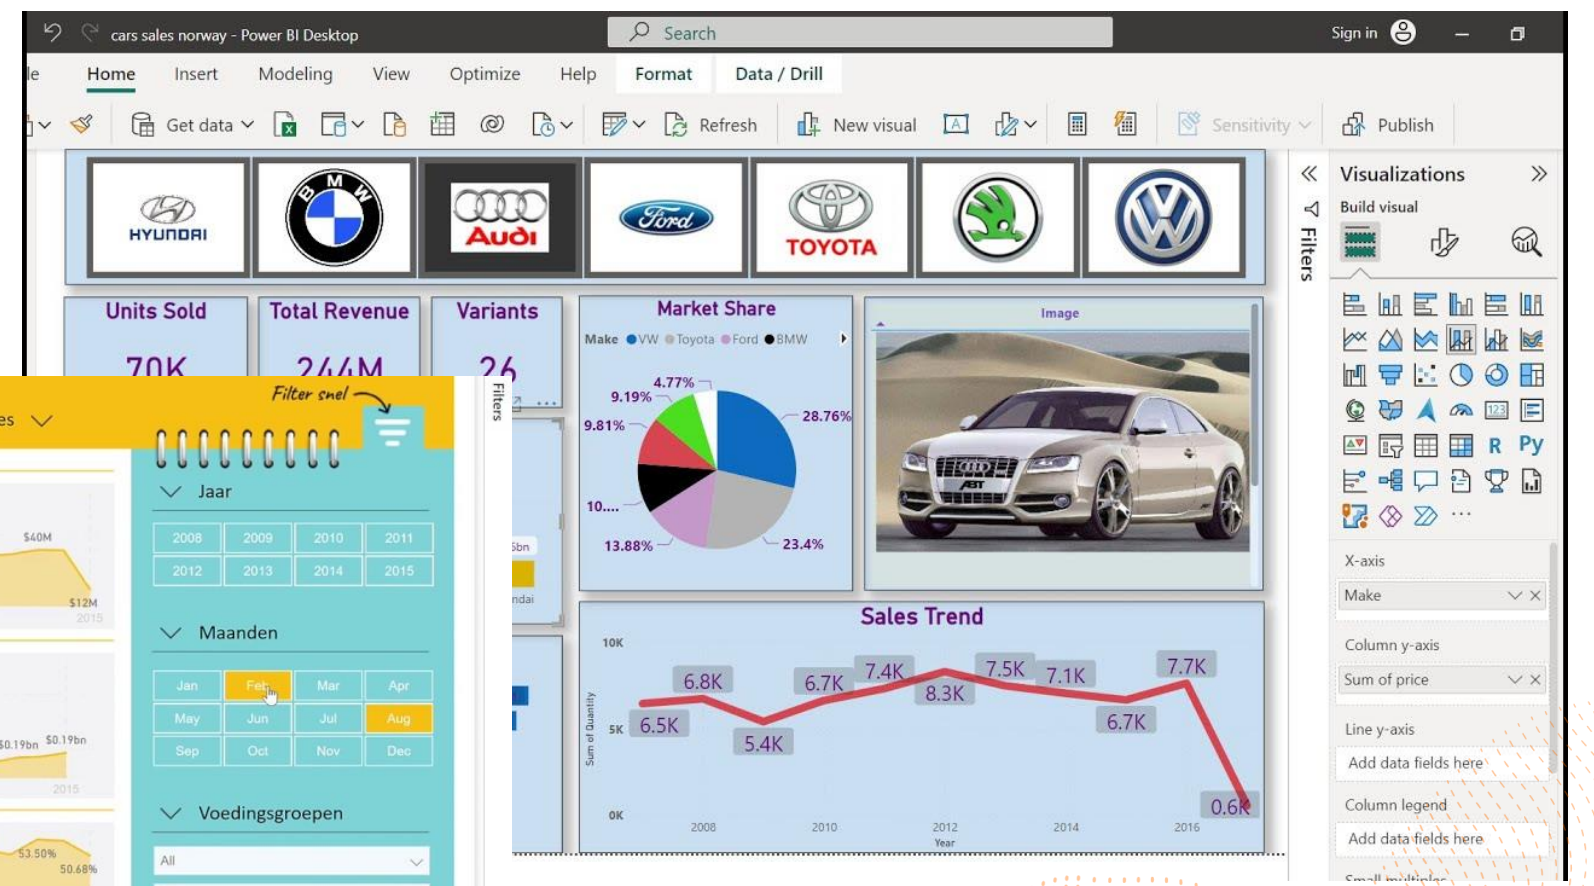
cars sales norway - Power BI Desktop

Search

Sign in

le Home Insert Modeling View Optimize Help Format Data / Drill

Get data Refresh New visual Sensitivity Publish

HYUNDAI BMW Audi Ford TOYOTA

Units Sold 70K

Total Revenue 244M

Variants 26

Market Share

Make ● VW ● Toyota ● Ford ● BMW

4.77%
9.19%
9.81%
28.76%
10....
13.88%
23.4%

Image

Sales Trend

10K
5K
0K
Sum of Quantity

6.8K 6.5K 5.4K 6.7K 7.4K 8.3K 7.5K 7.1K 6.7K 7.7K 0.6K

2008 2010 2012 2014 2016
Year

Filters

Visualizations

Build visual

R Py

X-axis
Make

Column y-axis
Sum of price

Line y-axis
Add data fields here

Column legend
Add data fields here

Small multiples

Filter snel

es

Jaar

| 2008 | 2009 | 2010 | 2011 |
|---|---|---|---|
| 2012 | 2013 | 2014 | 2015 |

Maanden

| Jan | Feb | Mar | Apr |
|---|---|---|---|
| May | Jun | Jul | Aug |
| Sep | Oct | Nov | Dec |

Voedingsgroepen

All

$40M
$12M
2015
$0.19bn $0.19bn
2015
53.50%
50.68%

Filters

5bn
ndai